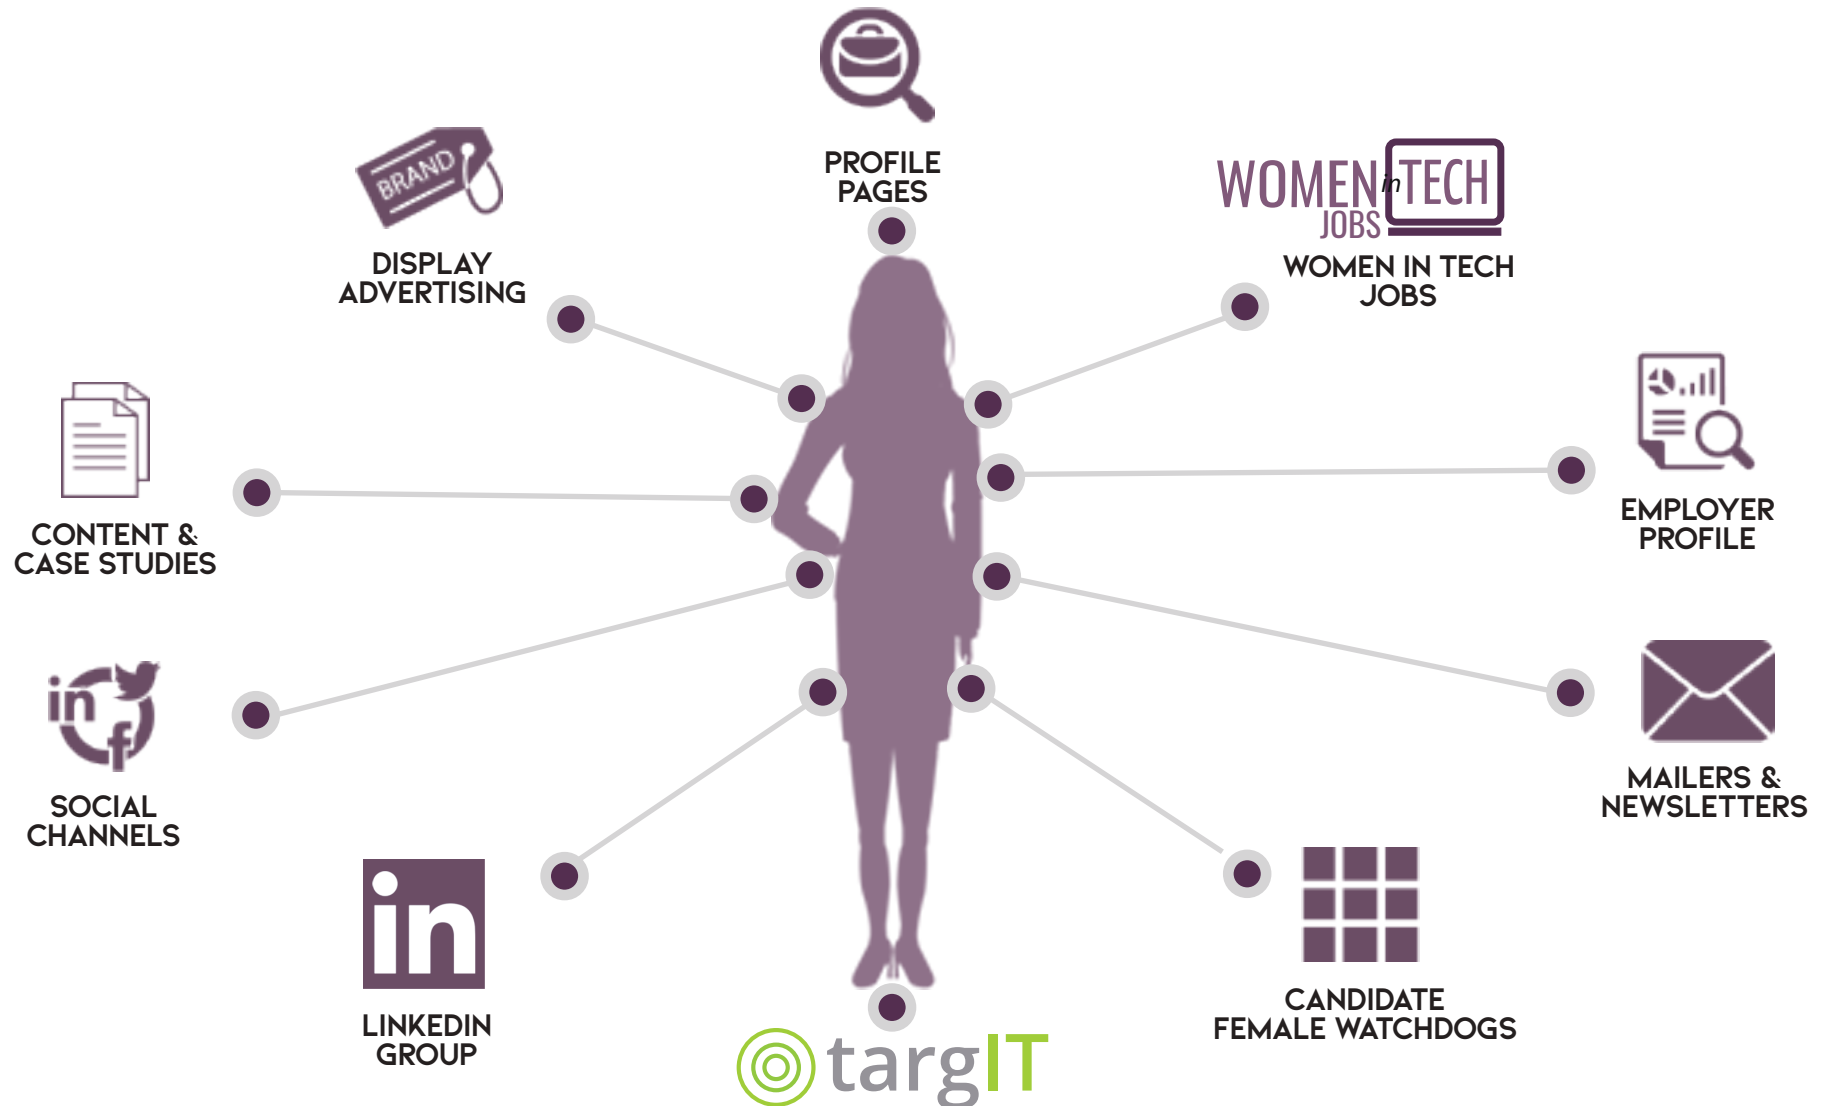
PROFILE PAGES

BRAND

DISPLAY ADVERTISING

WOMEN in TECH JOBS

WOMEN IN TECH JOBS

CONTENT & CASE STUDIES

EMPLOYER PROFILE

in f

SOCIAL CHANNELS

MAILERS & NEWSLETTERS

in

LINKEDIN GROUP

CANDIDATE FEMALE WATCHDOGS

targIT